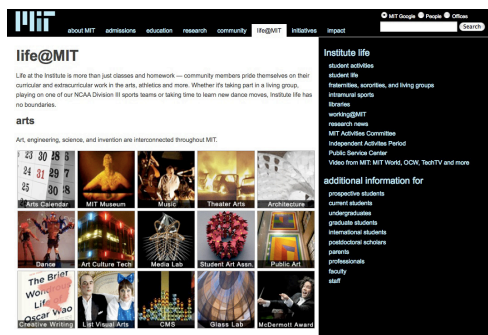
MIT

about MIT admissions education research community life@MIT initiatives impact

MIT Google People Offices

Search

life@MIT

Life at the Institute is more than just classes and homework — community members pride themselves on their curricular and extracurricular work in the arts, athletics and more. Whether it's taking part in a living group, playing on one of our NCAA Division III sports teams or taking time to learn new dance moves, Institute life has no boundaries.

arts

Art, engineering, science, and invention are interconnected throughout MIT.

Arts Calendar | MIT Museum | Music | Theater Arts | Architecture

Dance | Art Culture Tech | Media Lab | Student Art Assn. | Public Art

Creative Writing | List Visual Arts | CMS | Glass Lab | McDermott Award

Institute life

student activities
student life
fraternities, sororities, and living groups
intramural sports
libraries
working@MIT
research news
MIT Activities Committee
Independent Activities Period
Public Service Center
Video from MIT: MIT World, OCW, TechTV and more

additional information for

prospective students
current students
undergraduates
graduate students
international students
postdoctoral scholars
parents
professionals
faculty
staff